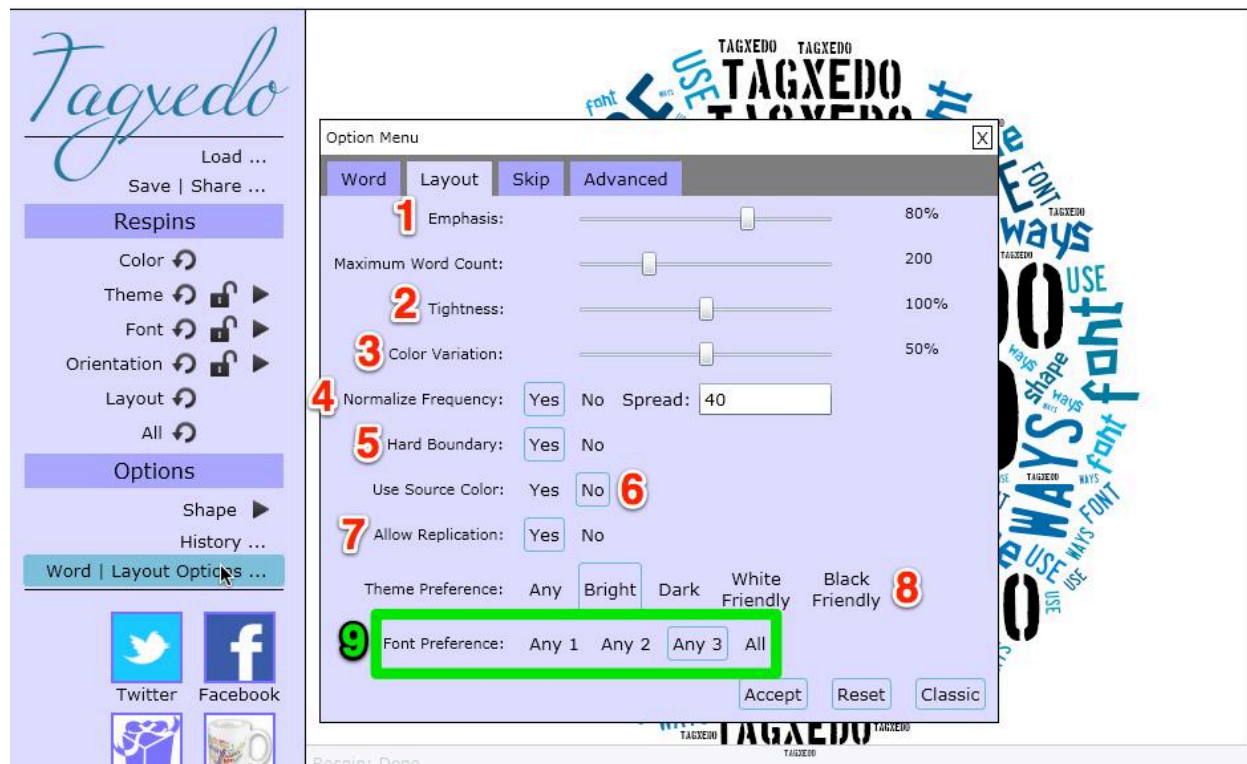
Tagxedo

Load ...

Save | Share ...

Respins

Color

Theme

Font

Orientation

Layout

All

Options

Shape

History ...

Word | Layout Options ...

Twitter

Facebook

Option Menu

X

Word

Layout

Skip

Advanced

1 Emphasis: 80%

Maximum Word Count: 200

2 Tightness: 100%

3 Color Variation: 50%

4 Normalize Frequency: Yes No Spread: 40

5 Hard Boundary: Yes No

Use Source Color: Yes No 6

7 Allow Replication: Yes No

Theme Preference: Any Bright Dark White Friendly Black Friendly 8

9 Font Preference: Any 1 Any 2 Any 3 All

Accept

Reset

Classic

TAGXEDO TAGXEDO TAGXEDO USE font FONT ways USE font shape ways WAYS font TAGXEDO WAYS FONT USE WAYS USE TAGXEDO TAGXEDO

Respin: Done